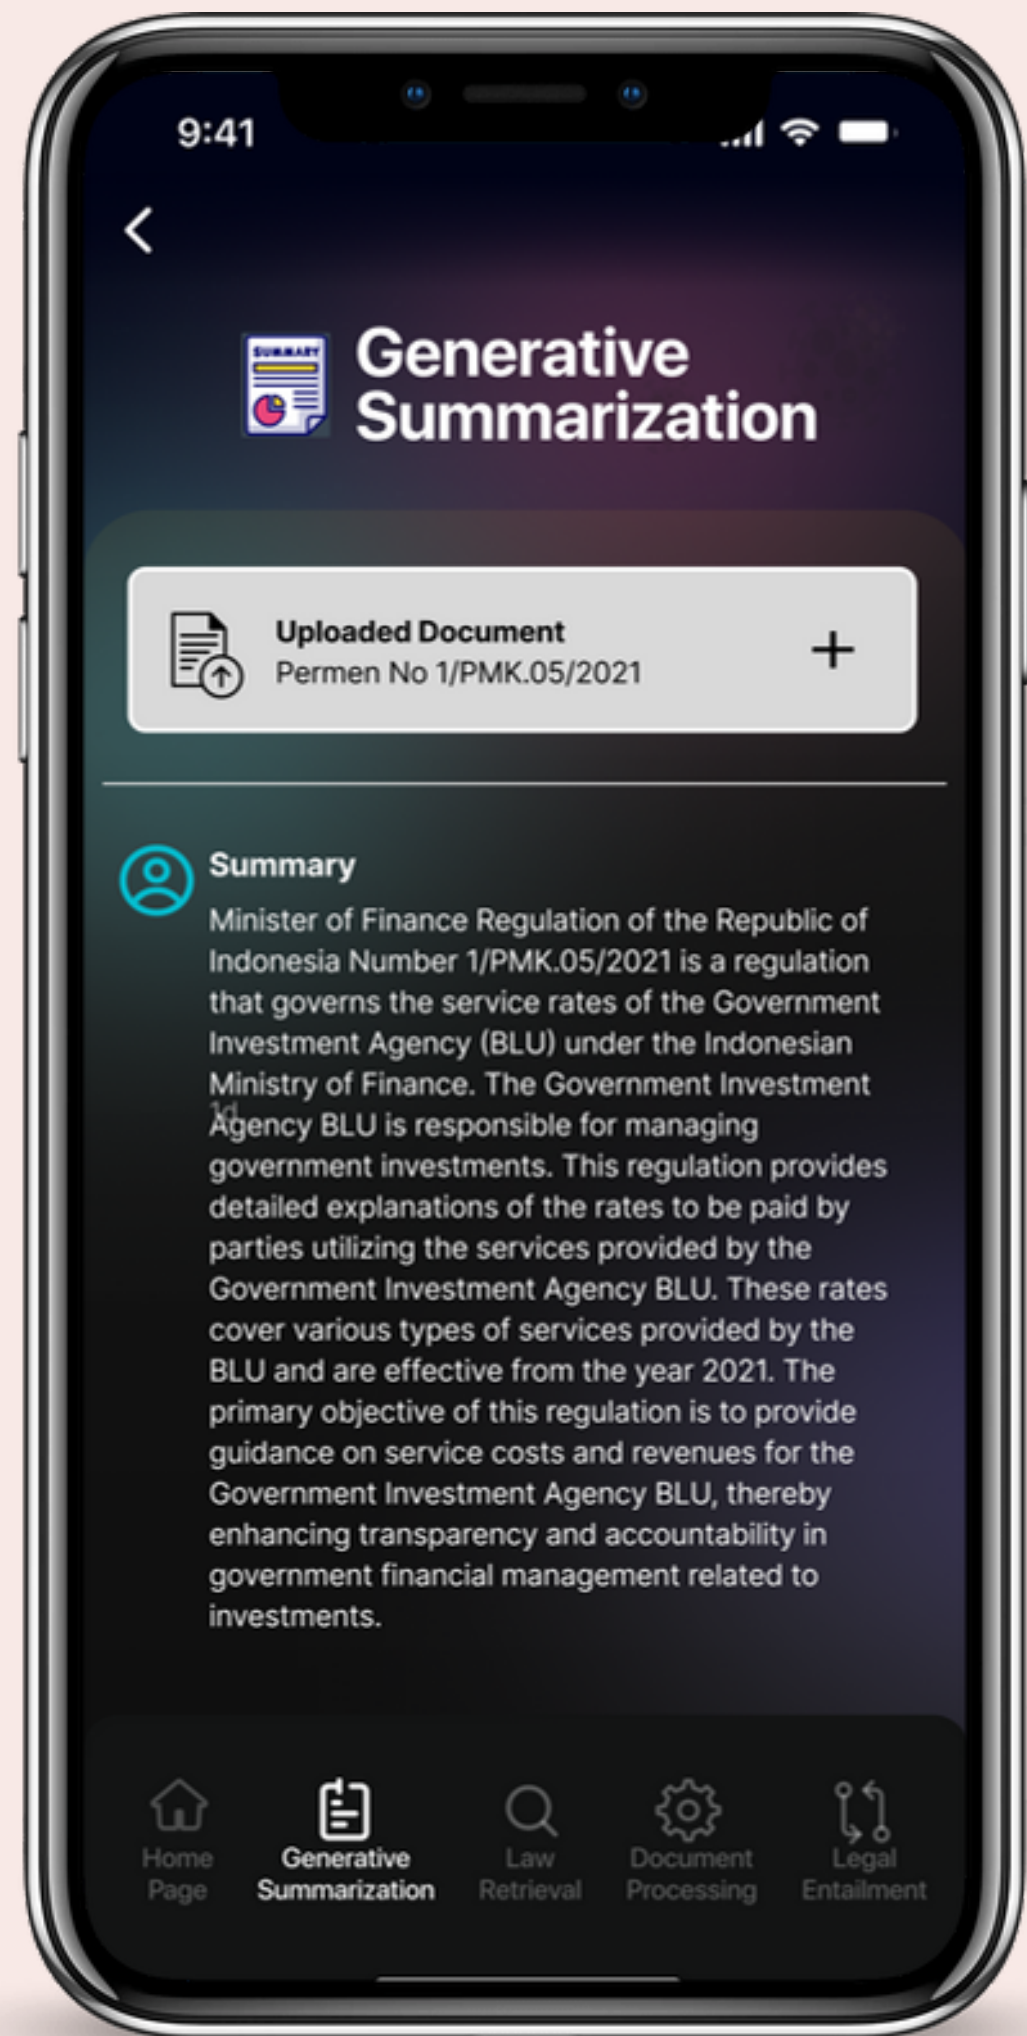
9:41

Generative Summarization

SUMMARY

Uploaded Document
Permen No 1/PMK.05/2021

+

Summary
Minister of Finance Regulation of the Republic of Indonesia Number 1/PMK.05/2021 is a regulation that governs the service rates of the Government Investment Agency (BLU) under the Indonesian Ministry of Finance. The Government Investment Agency BLU is responsible for managing government investments. This regulation provides detailed explanations of the rates to be paid by parties utilizing the services provided by the Government Investment Agency BLU. These rates cover various types of services provided by the BLU and are effective from the year 2021. The primary objective of this regulation is to provide guidance on service costs and revenues for the Government Investment Agency BLU, thereby enhancing transparency and accountability in government financial management related to investments.

Home Page
Generative Summarization
Law Retrieval
Document Processing
Legal Entailment